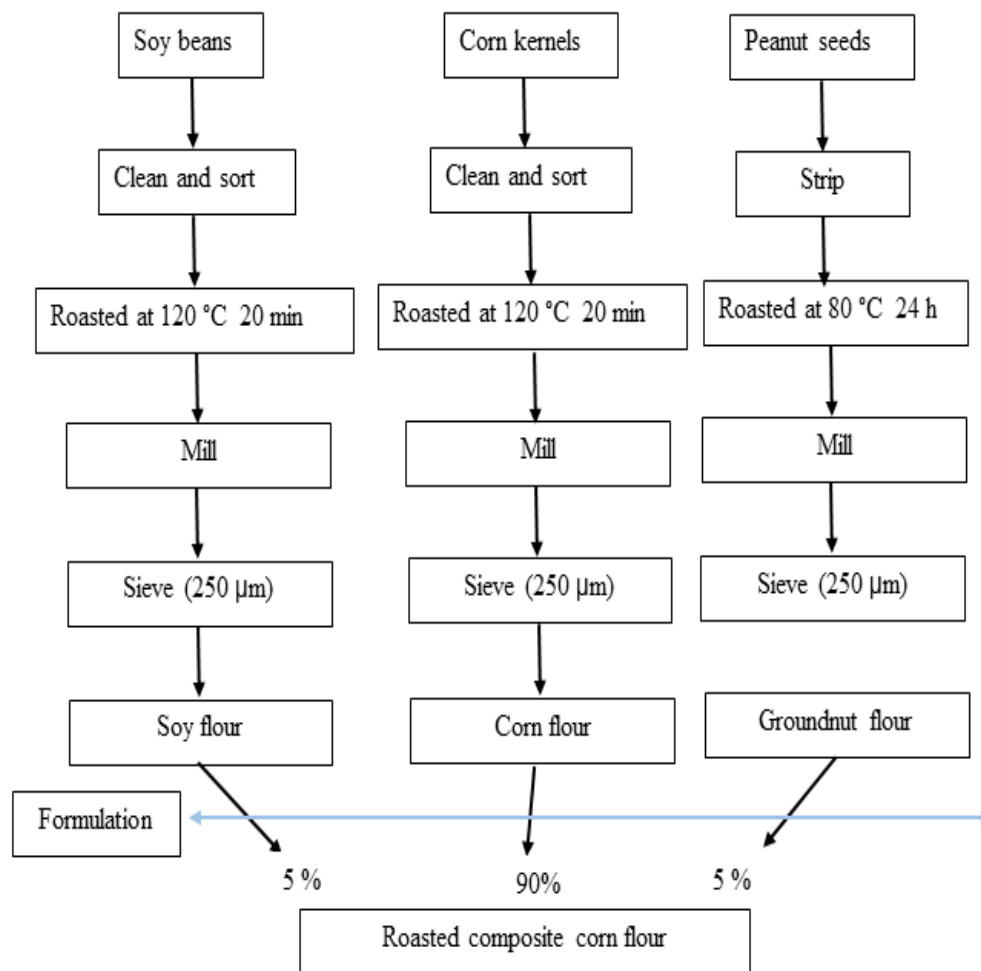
Soy beans

Clean and sort

Roasted at 120 °C 20 min

Mill

Sieve (250 µm)

Soy flour

Corn kernels

Clean and sort

Roasted at 120 °C 20 min

Mill

Sieve (250 µm)

Corn flour

Peanut seeds

Strip

Roasted at 80 °C 24 h

Mill

Sieve (250 µm)

Groundnut flour

Formulation

5 %

90%

5 %

Roasted composite corn flour